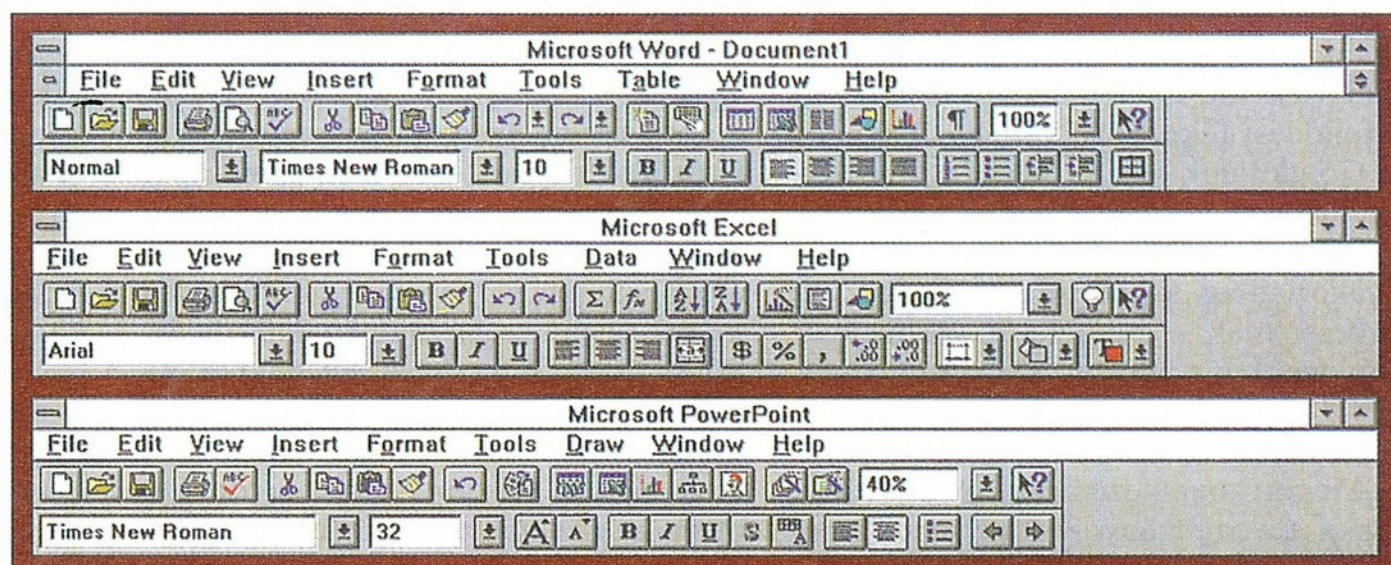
Microsoft Word - Document1

File Edit View Insert Format Tools Table Window Help

100%

Normal Times New Roman 10 B I U

Microsoft Excel

File Edit View Insert Format Tools Data Window Help

100%

Arial 10 B I U $ % ,

Microsoft PowerPoint

File Edit View Insert Format Tools Draw Window Help

40%

Times New Roman 32 B I U S